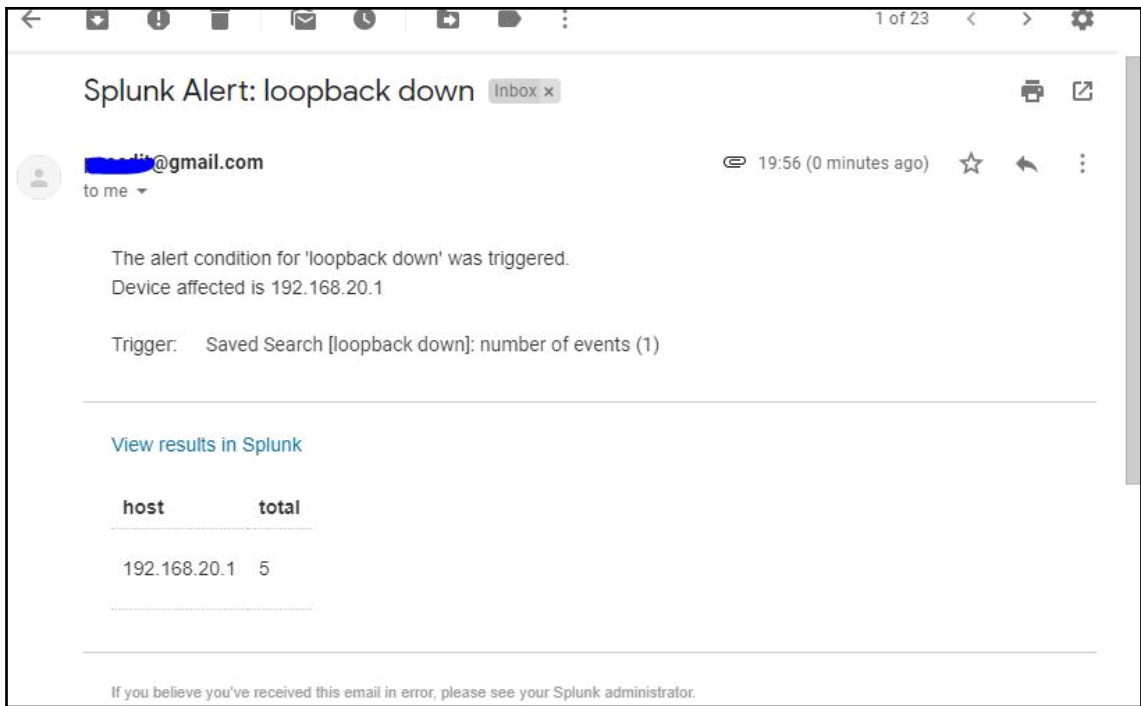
1 of 23

Splunk Alert: loopback down Inbox ×

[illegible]@gmail.com
to me

19:56 (0 minutes ago)

The alert condition for 'loopback down' was triggered.
Device affected is 192.168.20.1

Trigger: Saved Search [loopback down]: number of events (1)

View results in Splunk

| host | total |
|---|---|
| 192.168.20.1 | 5 |

If you believe you've received this email in error, please see your Splunk administrator.